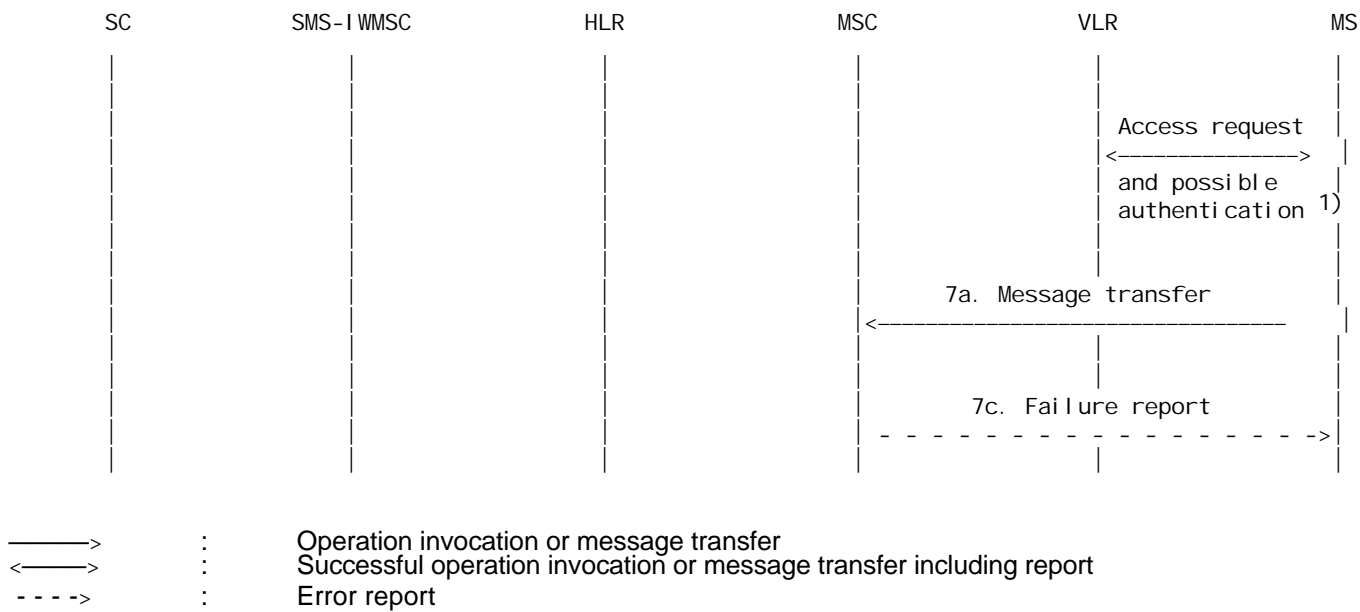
SC SMS-IWMSC HLR MSC VLR MS

Access request

and possible authentication $^{1)}$

7a. Message transfer

7c. Failure report

———> : Operation invocation or message transfer
<———> : Successful operation invocation or message transfer including report
- - - -> : Error report